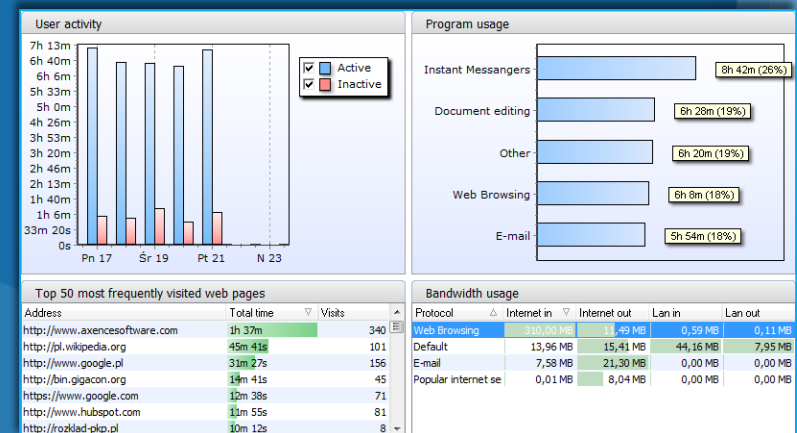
User activity

7h 13m
6h 40m
6h 6m
5h 33m
5h 0m
4h 26m
3h 53m
3h 20m
2h 46m
2h 13m
1h 40m
1h 6m
33m 20s
0s

Pn 17
Śr 19
Pt 21
N 23

Active
Inactive

Program usage

Instant Messangers
8h 42m (26%)
Document editing
6h 28m (19%)
Other
6h 20m (19%)
Web Browsing
6h 8m (18%)
E-mail
5h 54m (18%)

Top 50 most frequently visited web pages

| Address | Total time | Visits |
|---|---|---|
| http://www.axencesoftware.com | 1h 37m | 340 |
| http://pl.wikipedia.org | 45m 41s | 101 |
| http://www.google.pl | 31m 27s | 156 |
| http://bin.gigacon.org | 14m 41s | 45 |
| https://www.google.com | 12m 38s | 71 |
| http://www.hubspot.com | 11m 55s | 81 |
| http://rozklad-pkp.pl | 10m 12s | 8 |

Bandwidth usage

| Protocol | Internet in | Internet out | Lan in | Lan out |
|---|---|---|---|---|
| Web Browsing | 310,00 MB | 11,49 MB | 0,59 MB | 0,11 MB |
| Default | 13,96 MB | 15,41 MB | 44,16 MB | 7,95 MB |
| E-mail | 7,58 MB | 21,30 MB | 0,00 MB | 0,00 MB |
| Popular internet se | 0,01 MB | 8,04 MB | 0,00 MB | 0,00 MB |